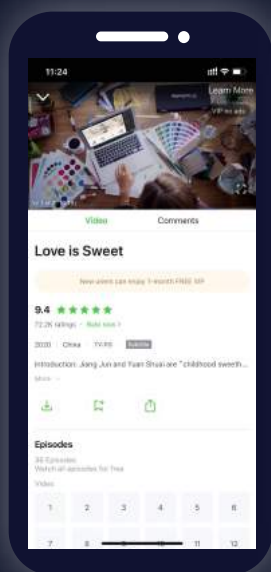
11:24

Learn More

VIP no ads

Video

Comments

Love is Sweet

New users can enjoy 1-month FREE VIP

9.4

72.2K ratings · Rate now >

2020 | China | TV-PG | Subtitle

Introduction: Jiang Jun and Yuan Shuai are "childhood sweeth...

More

Episodes

36 Episodes

Watch all episodes for free

Video

| 1 | 2 | 3 | 4 | 5 | 6 |
|---|---|---|---|---|---|
| 7 | 8 | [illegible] | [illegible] | 11 | 12 |